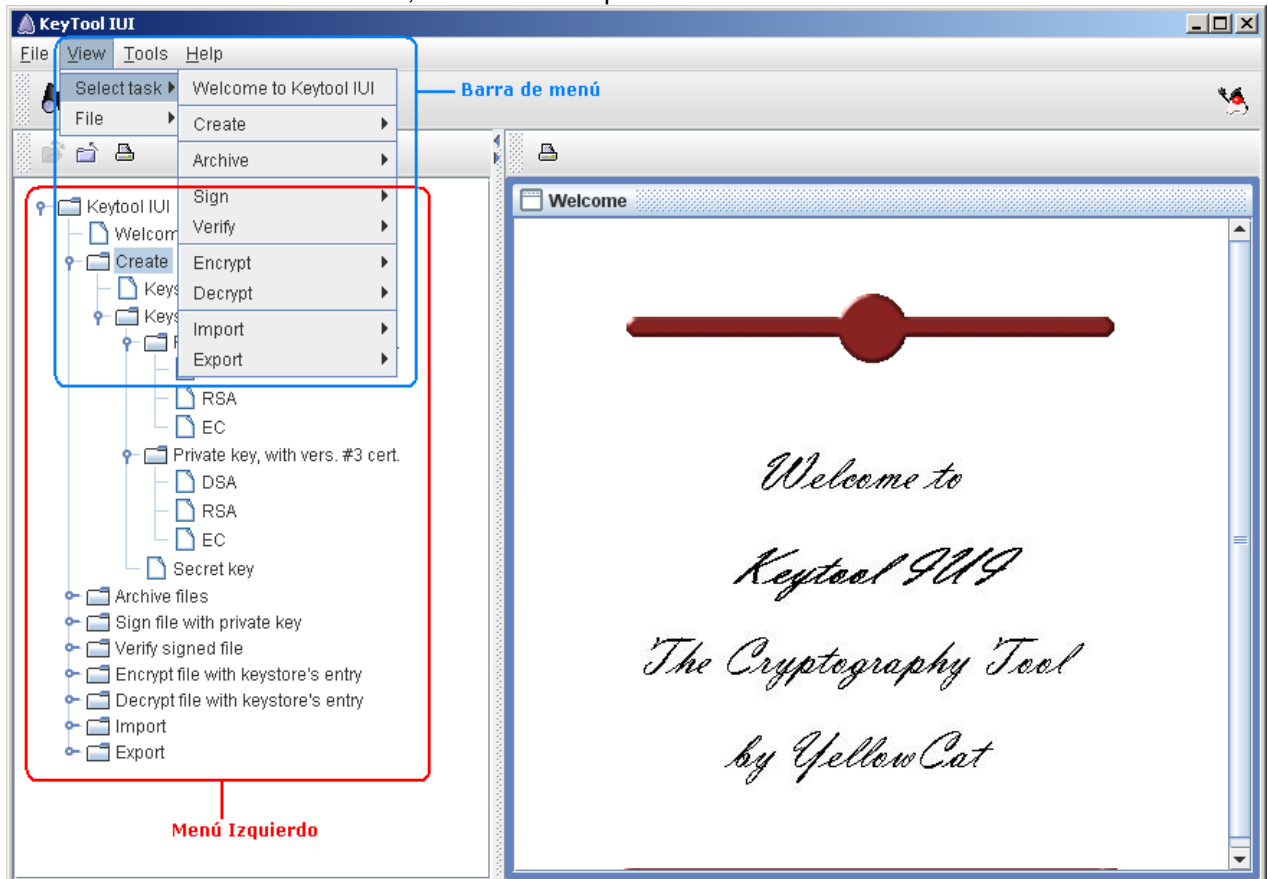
KeyTool IUI

File View Tools Help

Select task
File

Welcome to Keytool IUI
Create
Archive
Sign
Verify
Encrypt
Decrypt
Import
Export

Barra de menú

Keytool IUI
Welcom
Create
Keys
Keys
RSA
EC
Private key, with vers. #3 cert.
DSA
RSA
EC
Secret key
Archive files
Sign file with private key
Verify signed file
Encrypt file with keystore's entry
Decrypt file with keystore's entry
Import
Export

Menú Izquierdo

Welcome

Welcome to
Keytool IUI
The Cryptography Tool
by YellowCat